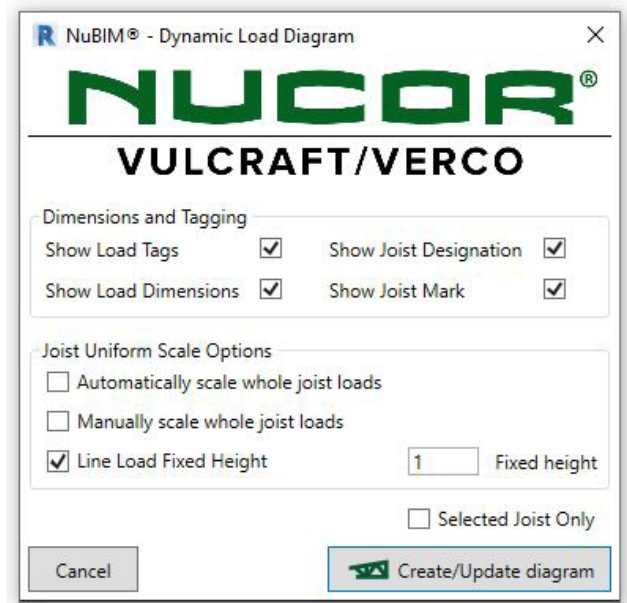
R NuBIM® - Dynamic Load Diagram ×

NUCOR®

VULCRAFT/VERCO

Dimensions and Tagging

Show Load Tags ☑ Show Joist Designation ☑

Show Load Dimensions ☑ Show Joist Mark ☑

Joist Uniform Scale Options

☐ Automatically scale whole joist loads

☐ Manually scale whole joist loads

☑ Line Load Fixed Height 1 Fixed height

☐ Selected Joist Only

Cancel

Create/Update diagram